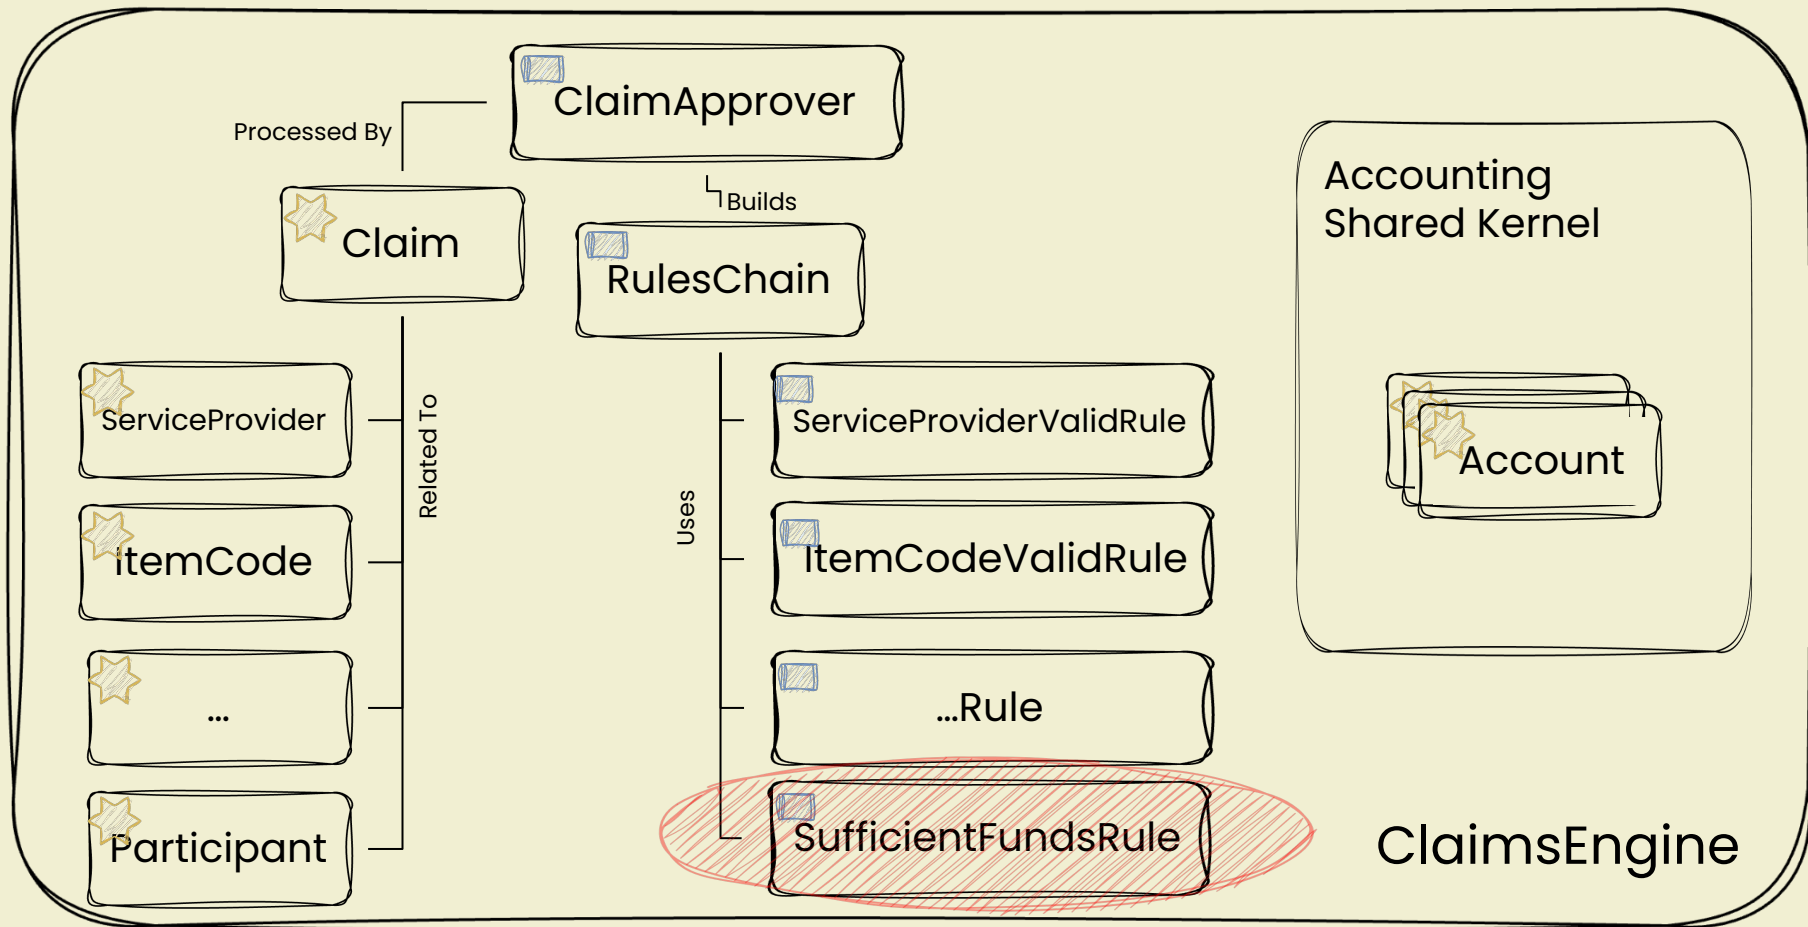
Processed By

ClaimApprover

Builds

Claim

RulesChain

Accounting Shared Kernel

ServiceProvider

Related To

Uses

ServiceProviderValidRule

Account

ItemCode

ItemCodeValidRule

...

...Rule

Participant

SufficientFundsRule

ClaimsEngine